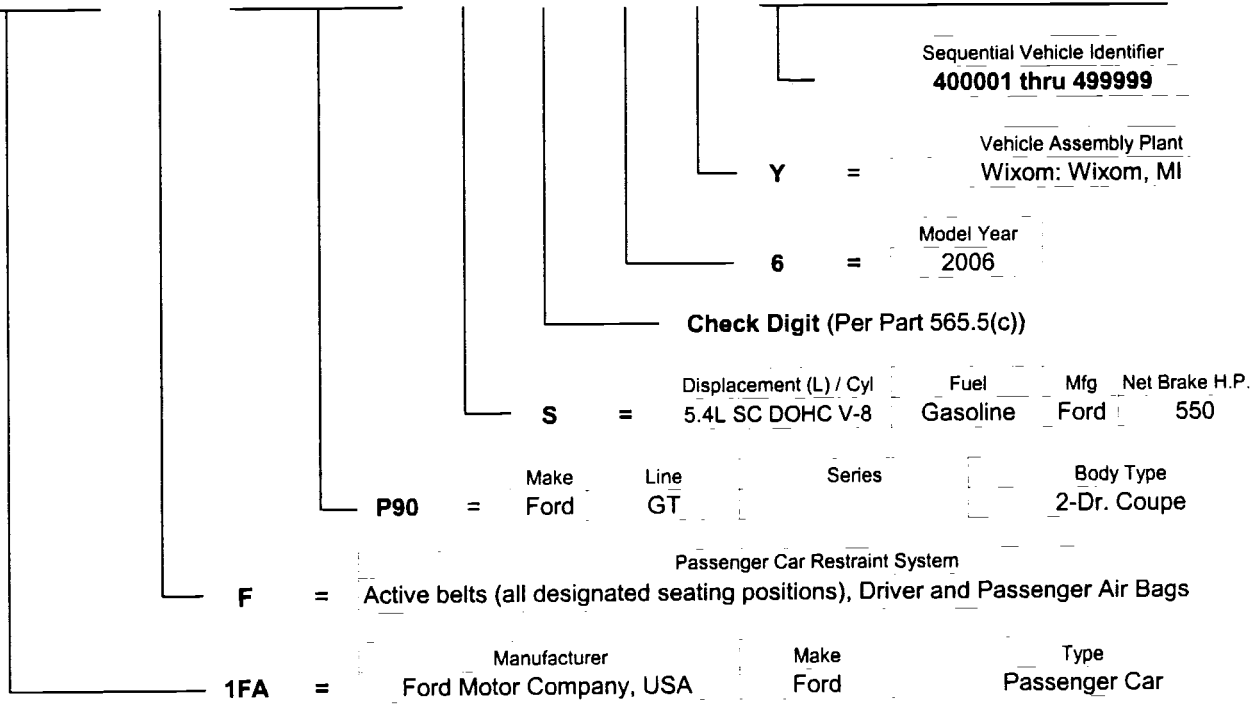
Sequential Vehicle Identifier
400001 thru 499999

Y = Vehicle Assembly Plant
Wixom: Wixom, MI

6 = Model Year
2006

Check Digit (Per Part 565.5(c))

| | | Displacement (L) / Cyl | Fuel | Mfg | Net Brake H.P. |
|---|---|---|---|---|---|
| S | = | 5.4L SC DOHC V-8 | Gasoline | Ford | 550 |

| | | Make | Line | Series | Body Type |
|---|---|---|---|---|---|
| P90 | = | Ford | GT | | 2-Dr. Coupe |

F = Passenger Car Restraint System
Active belts (all designated seating positions), Driver and Passenger Air Bags

| | | Manufacturer | Make | Type |
|---|---|---|---|---|
| 1FA | = | Ford Motor Company, USA | Ford | Passenger Car |